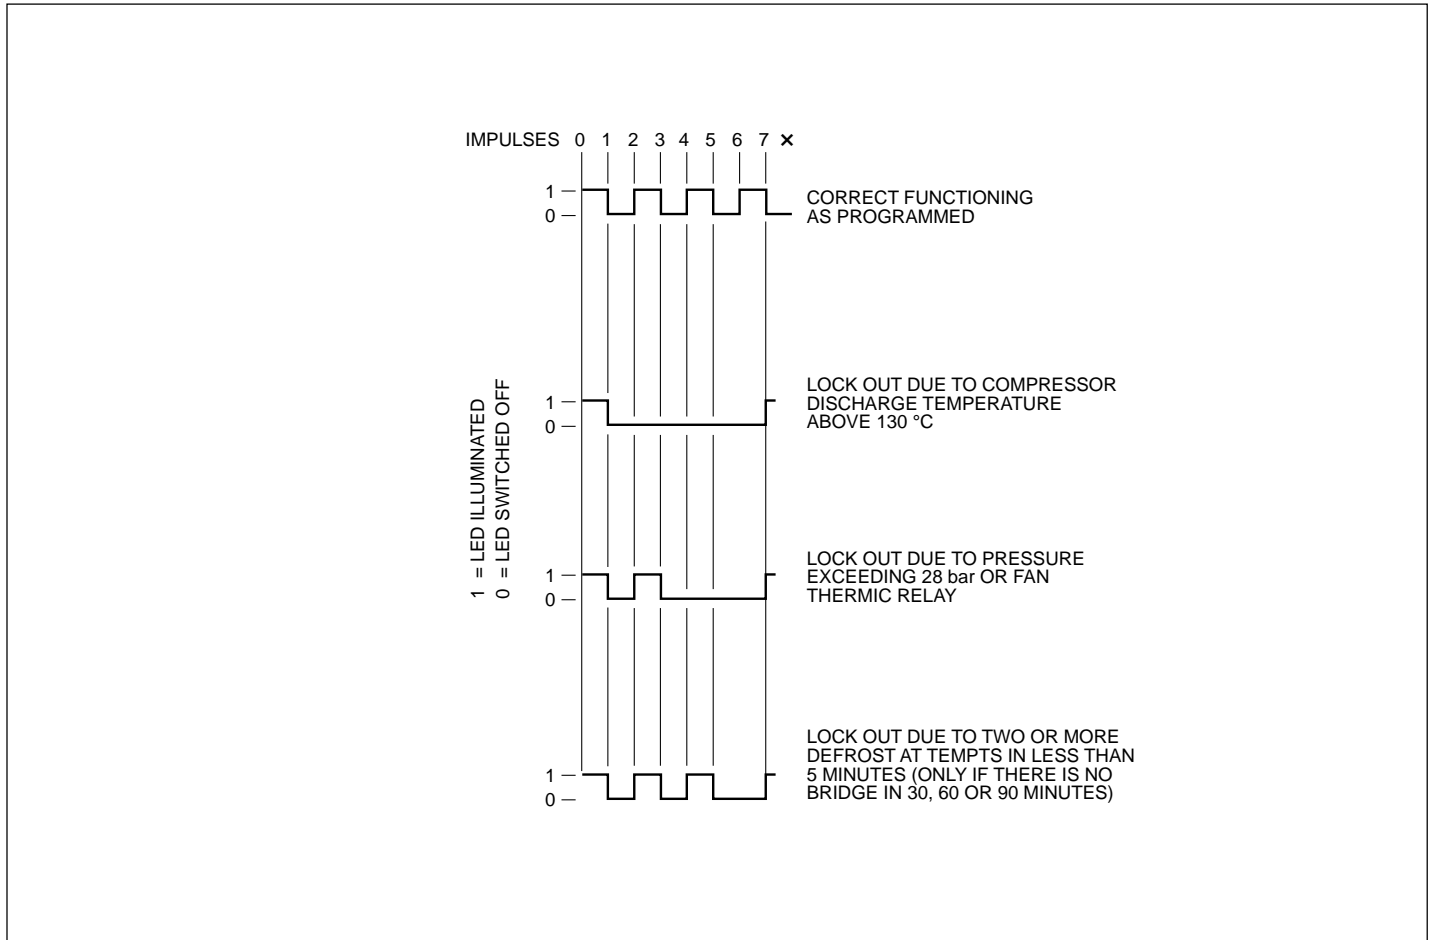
IMPULSES 0 1 2 3 4 5 6 7 ×

1 = LED ILLUMINATED
0 = LED SWITCHED OFF

1
0
CORRECT FUNCTIONING AS PROGRAMMED

1
0
LOCK OUT DUE TO COMPRESSOR DISCHARGE TEMPERATURE ABOVE 130 °C

1
0
LOCK OUT DUE TO PRESSURE EXCEEDING 28 bar OR FAN THERMIC RELAY

1
0
LOCK OUT DUE TO TWO OR MORE DEFROST AT TEMPTS IN LESS THAN 5 MINUTES (ONLY IF THERE IS NO BRIDGE IN 30, 60 OR 90 MINUTES)